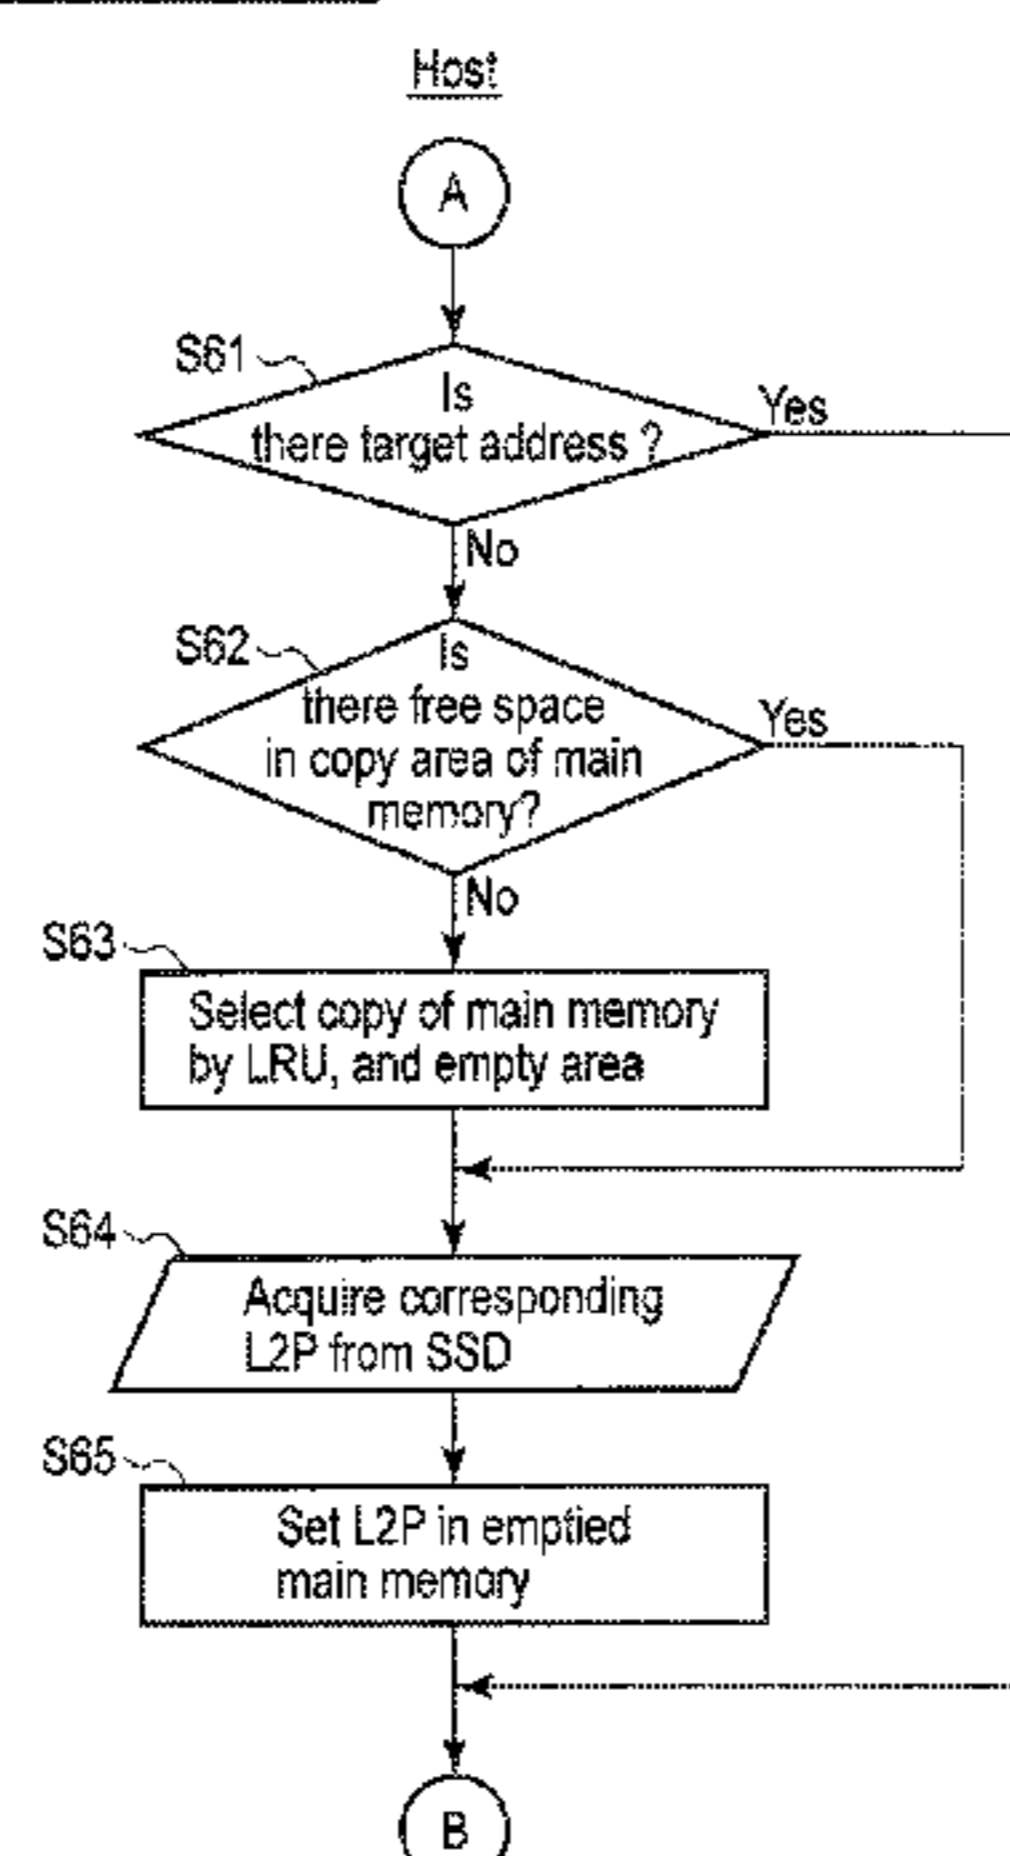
Host

A

S61

Is there target address ?

Yes

No

S62

Is there free space in copy area of main memory?

Yes

No

S63

Select copy of main memory by LRU, and empty area

S64

Acquire corresponding L2P from SSD

S65

Set L2P in emptied main memory

B